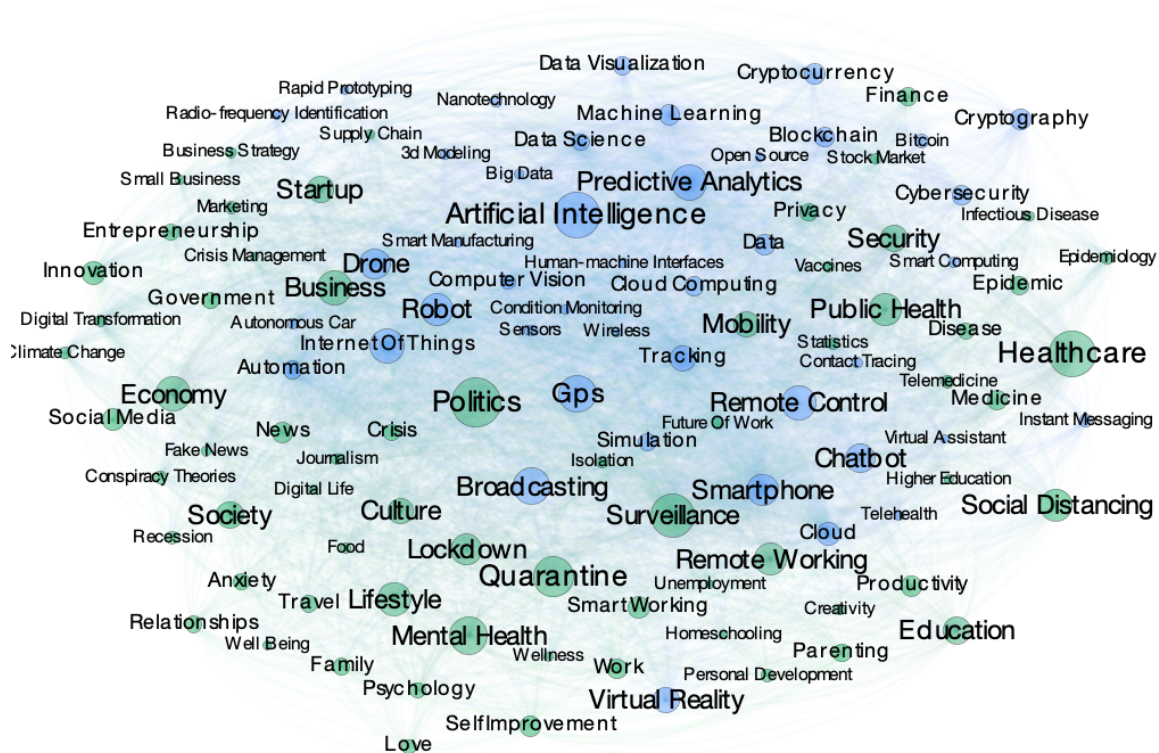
Data Visualization
Cryptocurrency
Rapid Prototyping
Finance
Nanotechnology
Radio-frequency Identification
Machine Learning
Cryptography
Supply Chain
Blockchain
Data Science
Bitcoin
Business Strategy
3d Modeling
Open Source
Stock Market
Small Business
Big Data
Predictive Analytics
Startup
Cybersecurity
Marketing
Artificial Intelligence
Privacy
Infectious Disease
Entrepreneurship
Smart Manufacturing
Data
Security
Crisis Management
Human-machine Interfaces
Epidemiology
Innovation
Drone
Vaccines
Smart Computing
Computer Vision
Cloud Computing
Epidemic
Business
Government
Public Health
Condition Monitoring
Robot
Digital Transformation
Autonomous Car
Mobility
Disease
Sensors
Wireless
Statistics
Internet Of Things
Healthcare
Climate Change
Tracking
Contact Tracing
Automation
Telemedicine
Economy
Gps
Medicine
Politics
Remote Control
Social Media
Instant Messaging
Future Of Work
News
Crisis
Virtual Assistant
Simulation
Fake News
Chatbot
Journalism
Isolation
Higher Education
Conspiracy Theories
Broadcasting
Smartphone
Digital Life
Social Distancing
Society
Culture
Surveillance
Telehealth
Recession
Cloud
Food
Lockdown
Remote Working
Quarantine
Anxiety
Unemployment
Productivity
Travel
Lifestyle
Smart Working
Creativity
Relationships
Education
Homeschooling
Well Being
Mental Health
Parenting
Wellness
Family
Work
Personal Development
Psychology
Virtual Reality
Self Improvement
Love